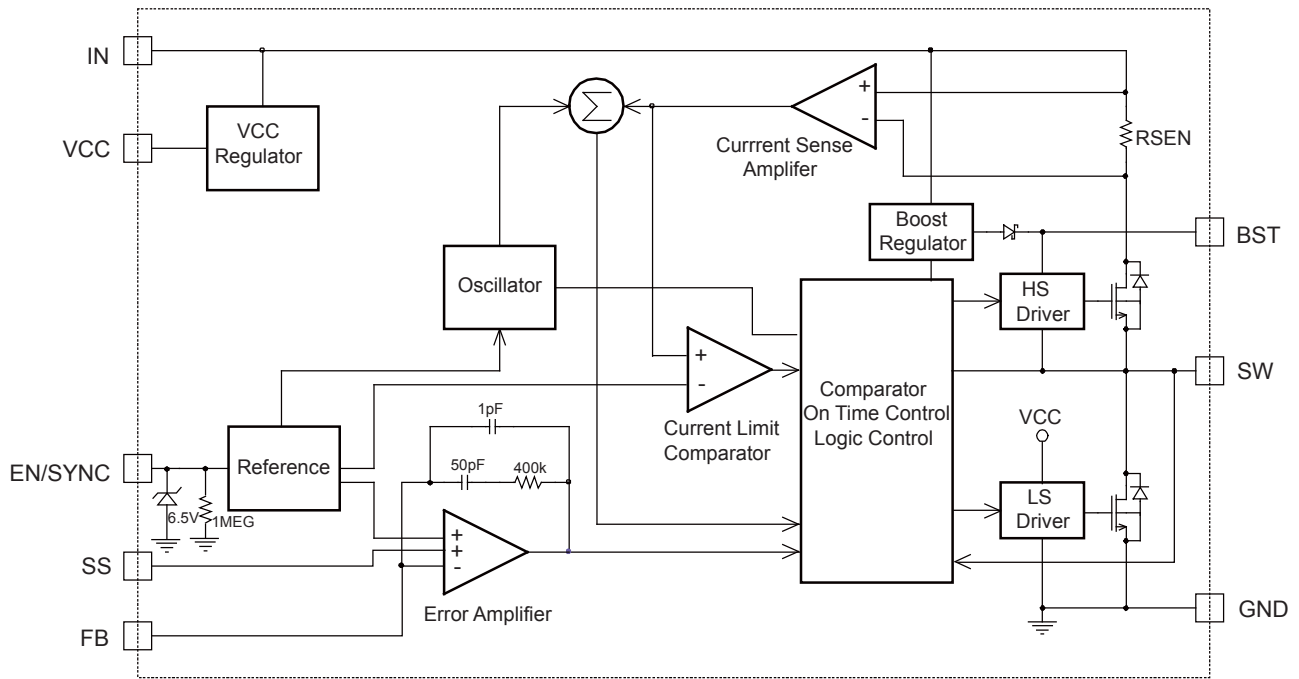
IN
VCC
VCC Regulator
$\sum$
+
-
Currrent Sense Amplifer
RSEN
Boost Regulator
BST
Oscillator
HS Driver
+
-
Comparator On Time Control Logic Control
SW
Current Limit Comparator
1pF
VCC
EN/SYNC
Reference
50pF
400k
LS Driver
6.5V
1MEG
+
+
-
SS
Error Amplifier
GND
FB